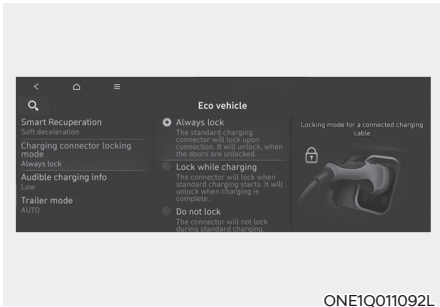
Eco vehicle

Smart Recuperation
Soft deceleration

Charging connector locking mode
Always lock

Audible charging info
Low

Trailer mode
AUTO

Always lock
The standard charging connector will lock upon connection. It will unlock, when the doors are unlocked.

Lock while charging
The connector will lock when standard charging starts. It will unlock when charging is complete.

Do not lock
The connector will not lock during standard charging.

Locking mode for a connected charging cable

ONE1Q011092L